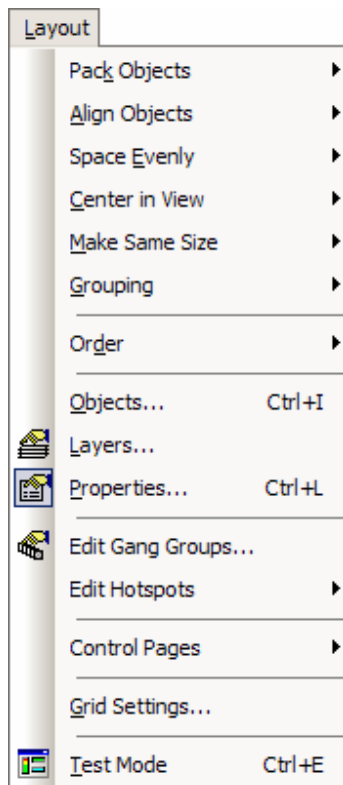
Layout
Pack Objects
Align Objects
Space Evenly
Center in View
Make Same Size
Grouping
Order
Objects... Ctrl+I
Layers...
Properties... Ctrl+L
Edit Gang Groups...
Edit Hotspots
Control Pages
Grid Settings...
Test Mode Ctrl+E